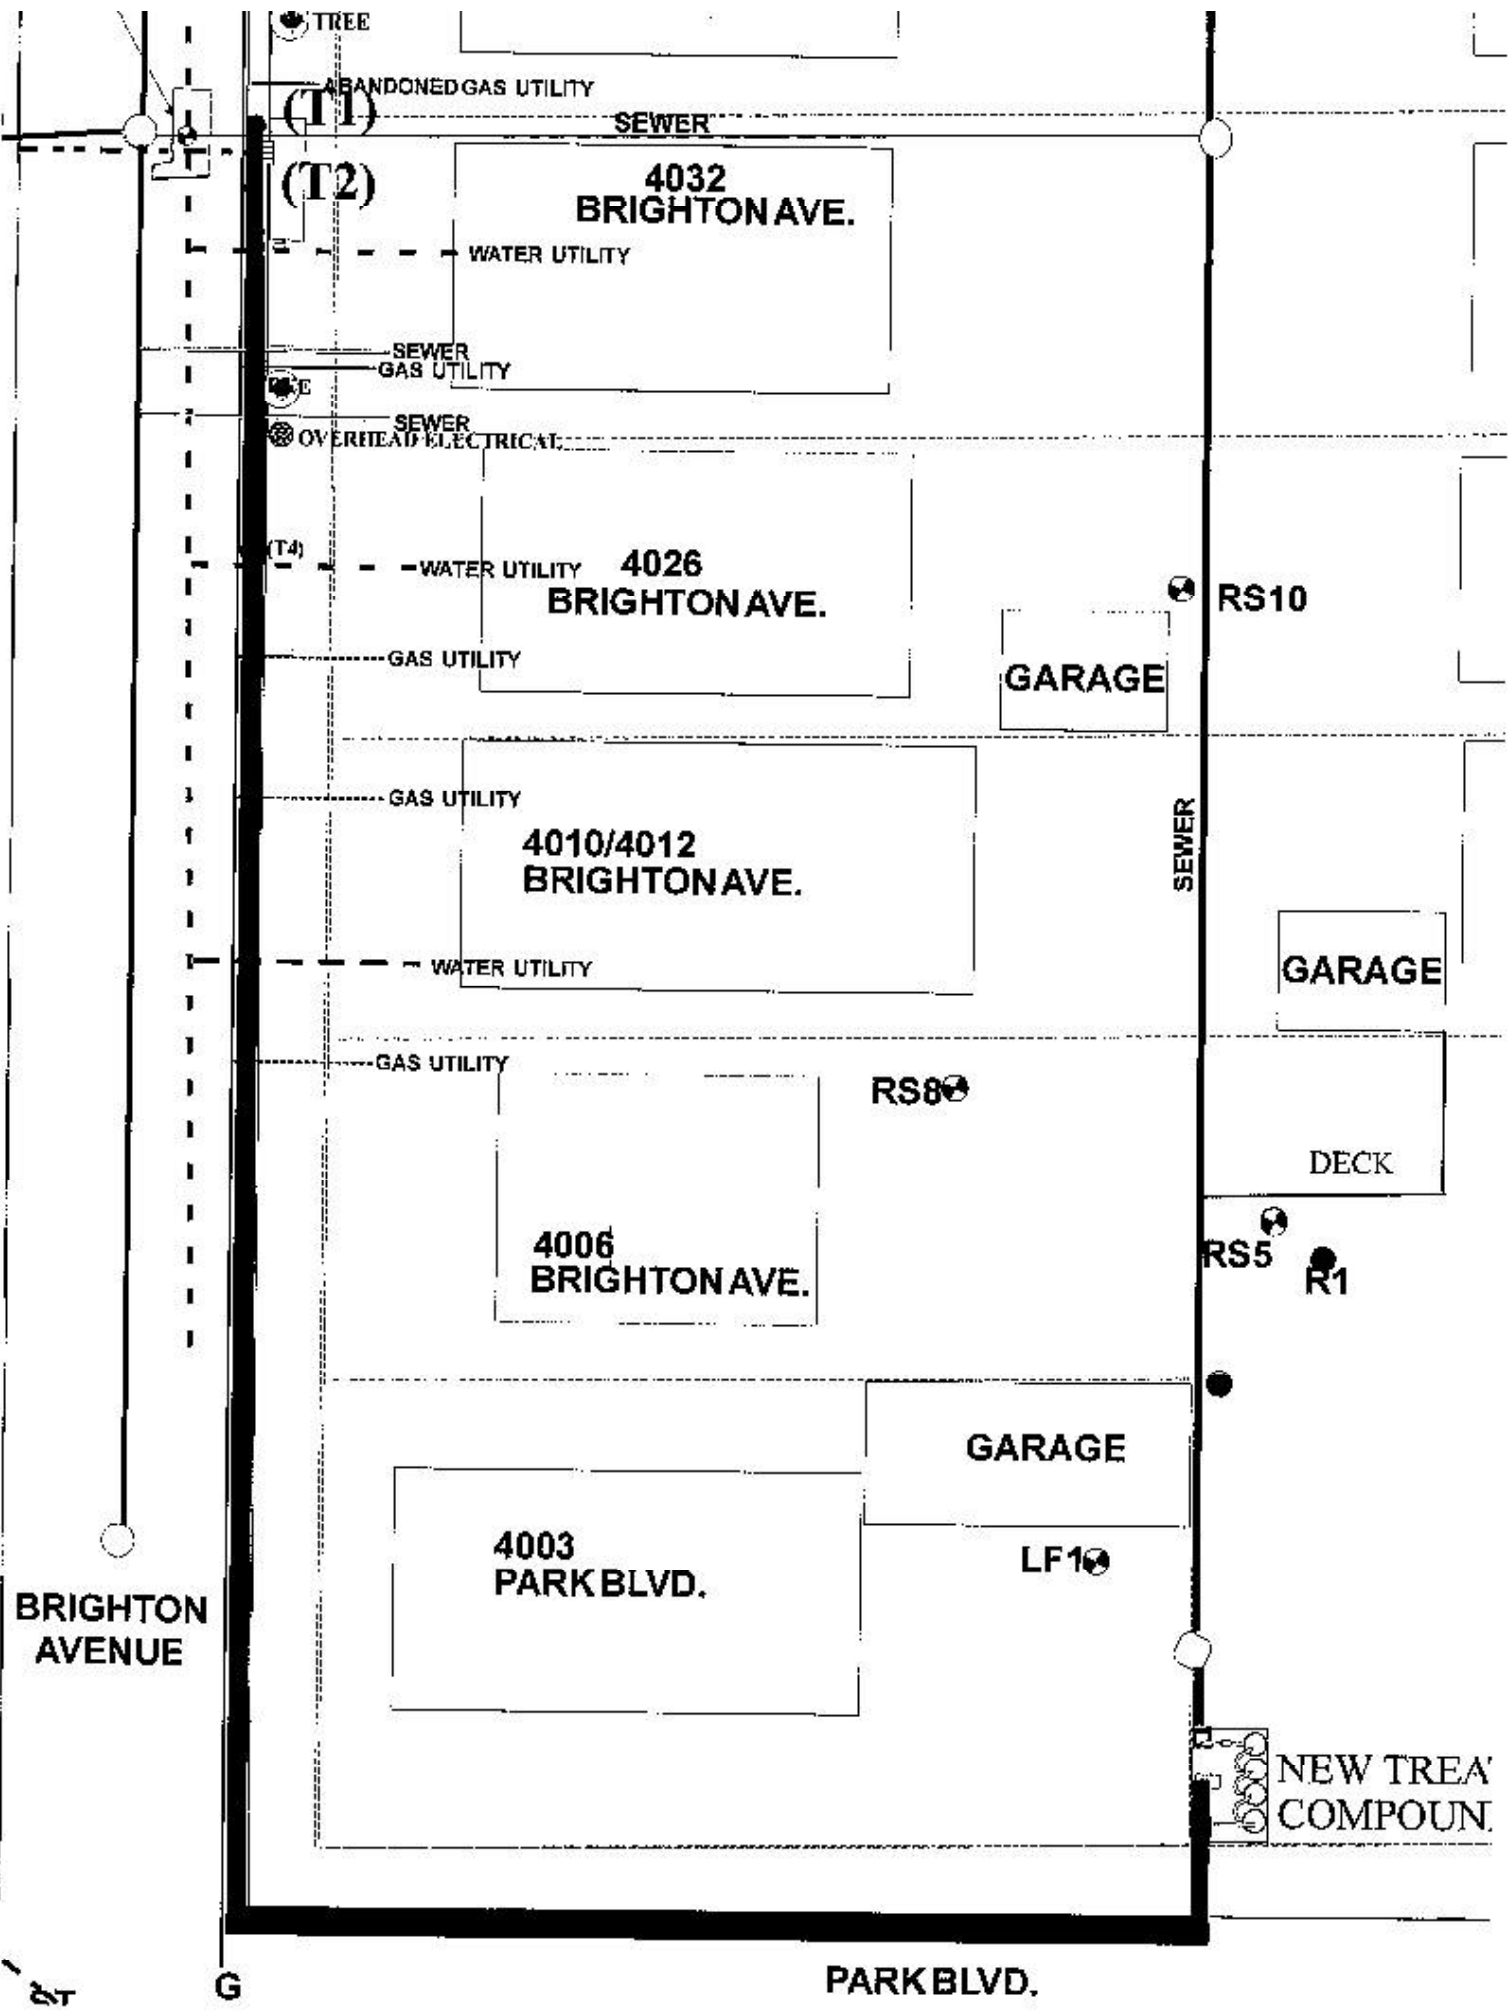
TREE
ABANDONED GAS UTILITY
(T1)
SEWER
(T2)
4032
BRIGHTON AVE.
WATER UTILITY
SEWER
GAS UTILITY
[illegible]E
SEWER
OVERHEAD ELECTRICAL
(T4)
WATER UTILITY
4026
BRIGHTON AVE.
RS10
GAS UTILITY
GARAGE
GAS UTILITY
4010/4012
BRIGHTON AVE.
SEWER
WATER UTILITY
GARAGE
GAS UTILITY
RS8
DECK
RS5
R1
4006
BRIGHTON AVE.
GARAGE
4003
PARK BLVD.
LF1
BRIGHTON
AVENUE
NEW TREA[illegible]
COMPOUN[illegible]
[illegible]
G
PARK BLVD.